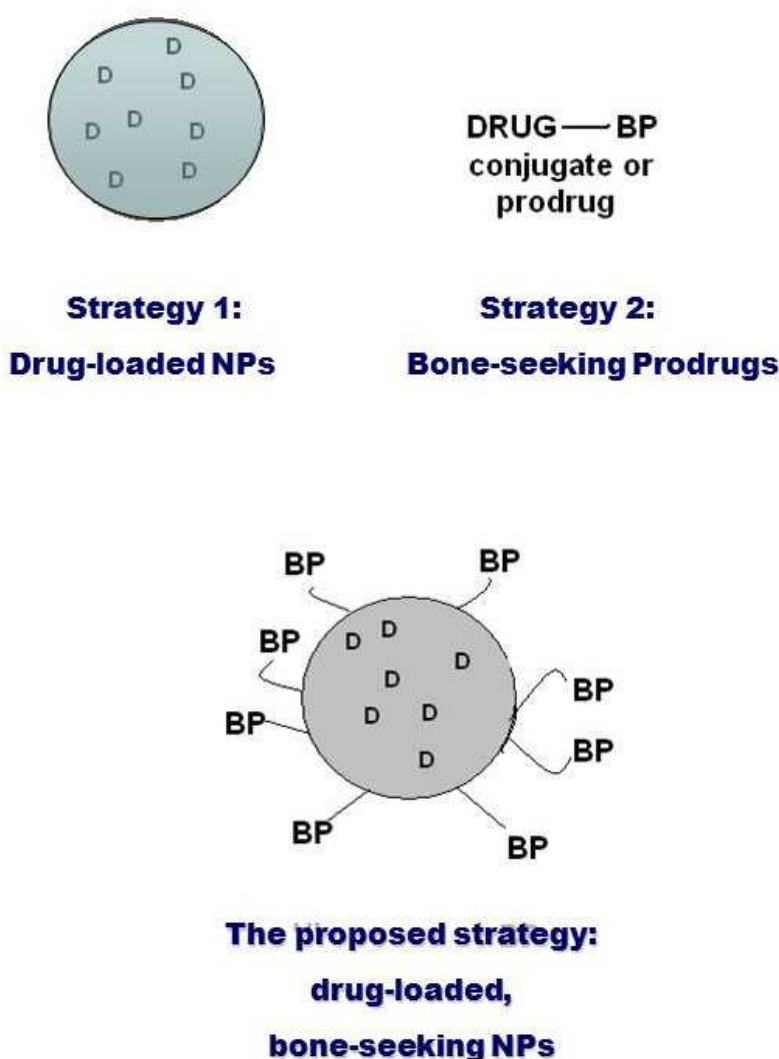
D
D D
D D D
D D

DRUG — BP
conjugate or
prodrug

Strategy 1:
Drug-loaded NPs

Strategy 2:
Bone-seeking Prodrugs

BP BP
BP D D D
D BP
BP D D
D BP
BP BP

The proposed strategy:
drug-loaded,
bone-seeking NPs